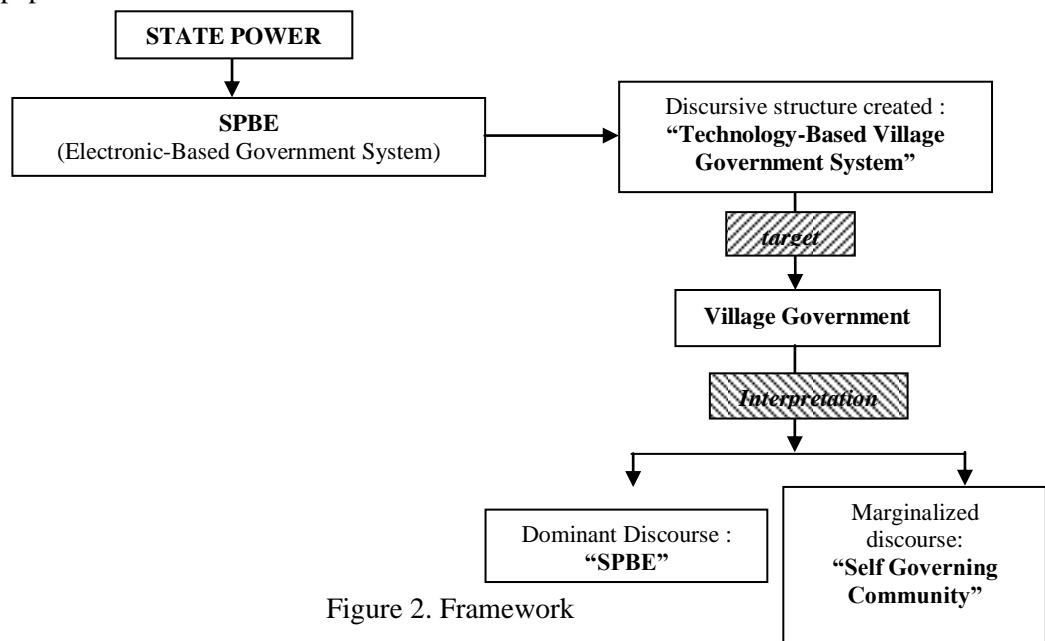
STATE POWER

SPBE
(Electronic-Based Government System)

Discursive structure created :
"Technology-Based Village Government System"

target

Village Government

Interpretation

Dominant Discourse :
"SPBE"

Marginalized discourse:
"Self Governing Community"

Figure 2. Framework